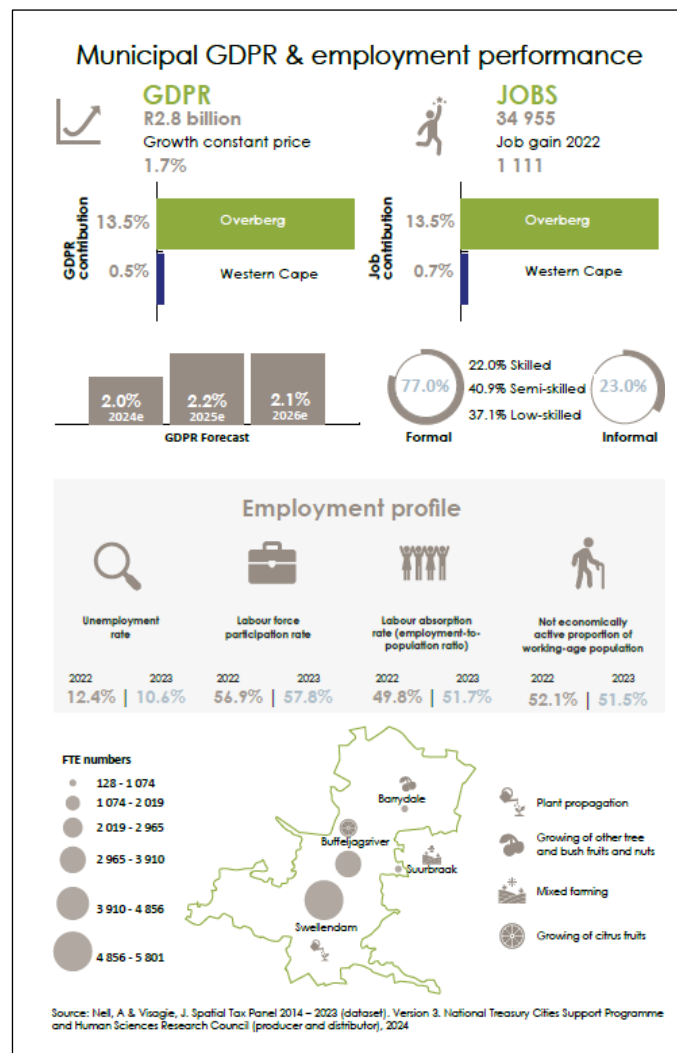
Municipal GDPR & employment performance

GDPR
R2.8 billion
Growth constant price
1.7%

JOBS
34 955
Job gain 2022
1 111

GDPR contribution
13.5% Overberg
0.5% Western Cape

Job contribution
13.5% Overberg
0.7% Western Cape

2.0% 2024e
2.2% 2025e
2.1% 2026e
GDPR Forecast

77.0%
Formal
22.0% Skilled
40.9% Semi-skilled
37.1% Low-skilled
23.0%
Informal

Employment profile

Unemployment rate
2022 2023
12.4% | 10.6%

Labour force participation rate
2022 2023
56.9% | 57.8%

Labour absorption rate (employment-to-population ratio)
2022 2023
49.8% | 51.7%

Not economically active proportion of working-age population
2022 2023
52.1% | 51.5%

FTE numbers
128 - 1 074
1 074 - 2 019
2 019 - 2 965
2 965 - 3 910
3 910 - 4 856
4 856 - 5 801

Barrydale
Buffeljagsrivier
Suurbraak
Swellendam

Plant propagation
Growing of other tree and bush fruits and nuts
Mixed farming
Growing of citrus fruits

Source: Nell, A & Visagie, J. Spatial Tax Panel 2014 – 2023 (dataset). Version 3. National Treasury Cities Support Programme and Human Sciences Research Council (producer and distributor), 2024